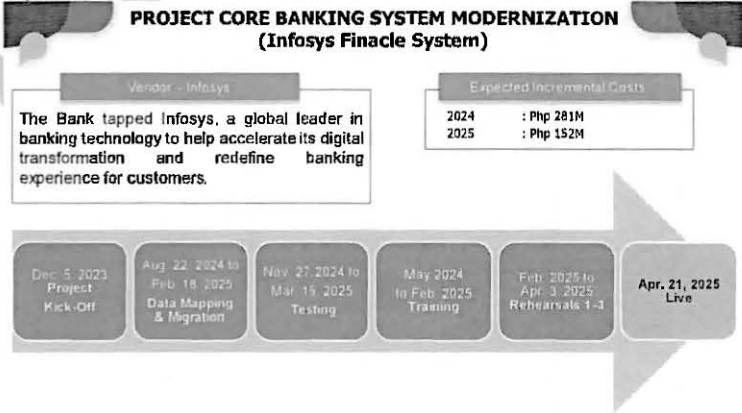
PROJECT CORE BANKING SYSTEM MODERNIZATION (Infosys Finacle System)

Vendor - Infosys

The Bank tapped Infosys, a global leader in banking technology to help accelerate its digital transformation and redefine banking experience for customers.

Expected Incremental Costs

2024 : Php 281M
2025 : Php 152M

Dec. 5, 2023 Project Kick-Off

Aug. 22, 2024 to Feb. 18, 2025 Data Mapping & Migration

Nov. 27, 2024 to Mar. 15, 2025 Testing

May 2024 to Feb. 2025 Training

Feb. 2025 to Apr. 3, 2025 Rehearsals 1-3

Apr. 21, 2025 Live